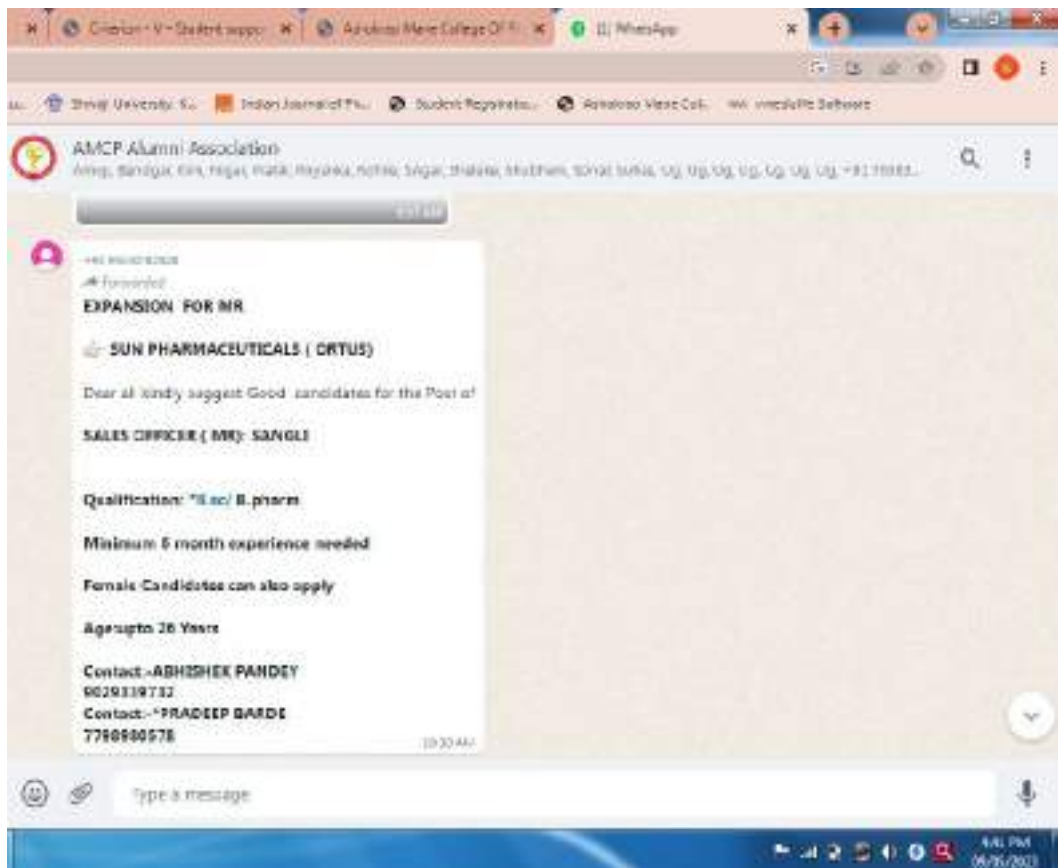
Criterion - V - Student suppo ×
Ashokrao Mane College Of P ×
(1) WhatsApp ×

Shivaji University: K... Indian Journal of Ph... Student Registratio... Ashokrao Mane Coll... vriddhi Software

AMCP Alumni Association
Amrap, Bandgar, Kiran, Nigar, Pratik, Priyanka, Rohini, Sagar, Shalaka, Shubham, Sonal Sutkar, Ug, Ug, Ug, Ug, Ug, Ug, Ug, +91 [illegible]

+91 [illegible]
Forwarded
EXPANSION FOR MR

SUN PHARMACEUTICALS ( ORTUS)

Dear all kindly suggest Good candidates for the Post of

SALES OFFICER ( MR): SANGLI

Qualification: *B.sc/ B.pharm

Minimum 6 month experience needed

Female Candidates can also apply

Age:upto 26 Years

Contact:-ABHISHEK PANDEY
9029339732
Contact:-*PRADEEP BARDE
7798980578
10:30 AM

Type a message

4:41 PM
08/16/2021